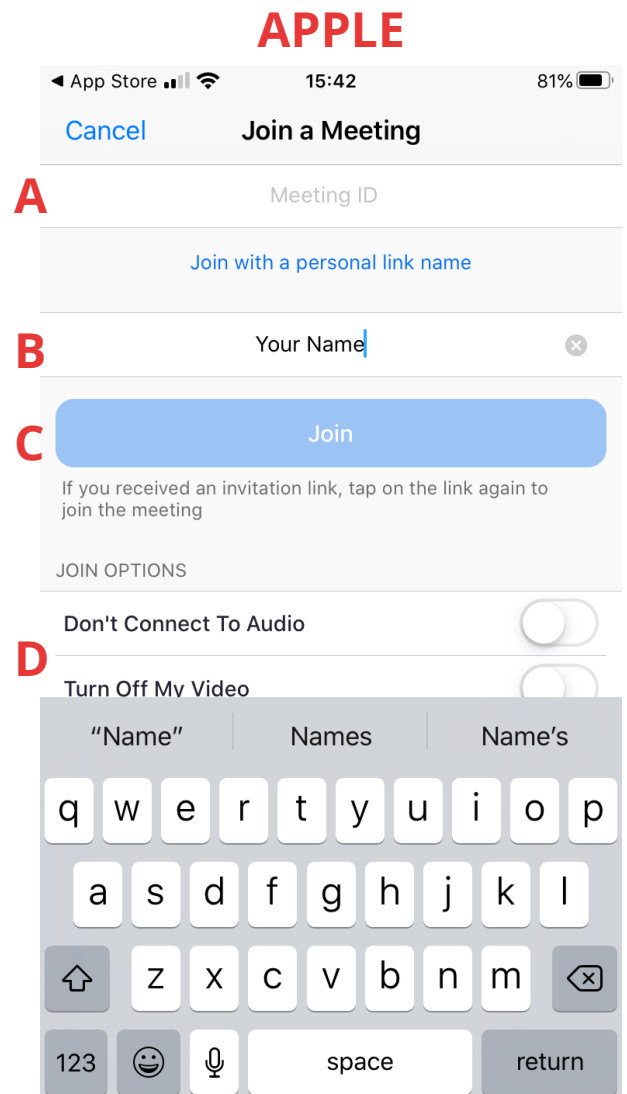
APPLE

◀ App Store 15:42 81%

Cancel Join a Meeting

A

Meeting ID

Join with a personal link name

B

Your Name

C

Join

If you received an invitation link, tap on the link again to join the meeting

JOIN OPTIONS

Don't Connect To Audio

D

Turn Off My Video

“Name” Names Name’s

q w e r t y u i o p

a s d f g h j k l

z x c v b n m

123 space return